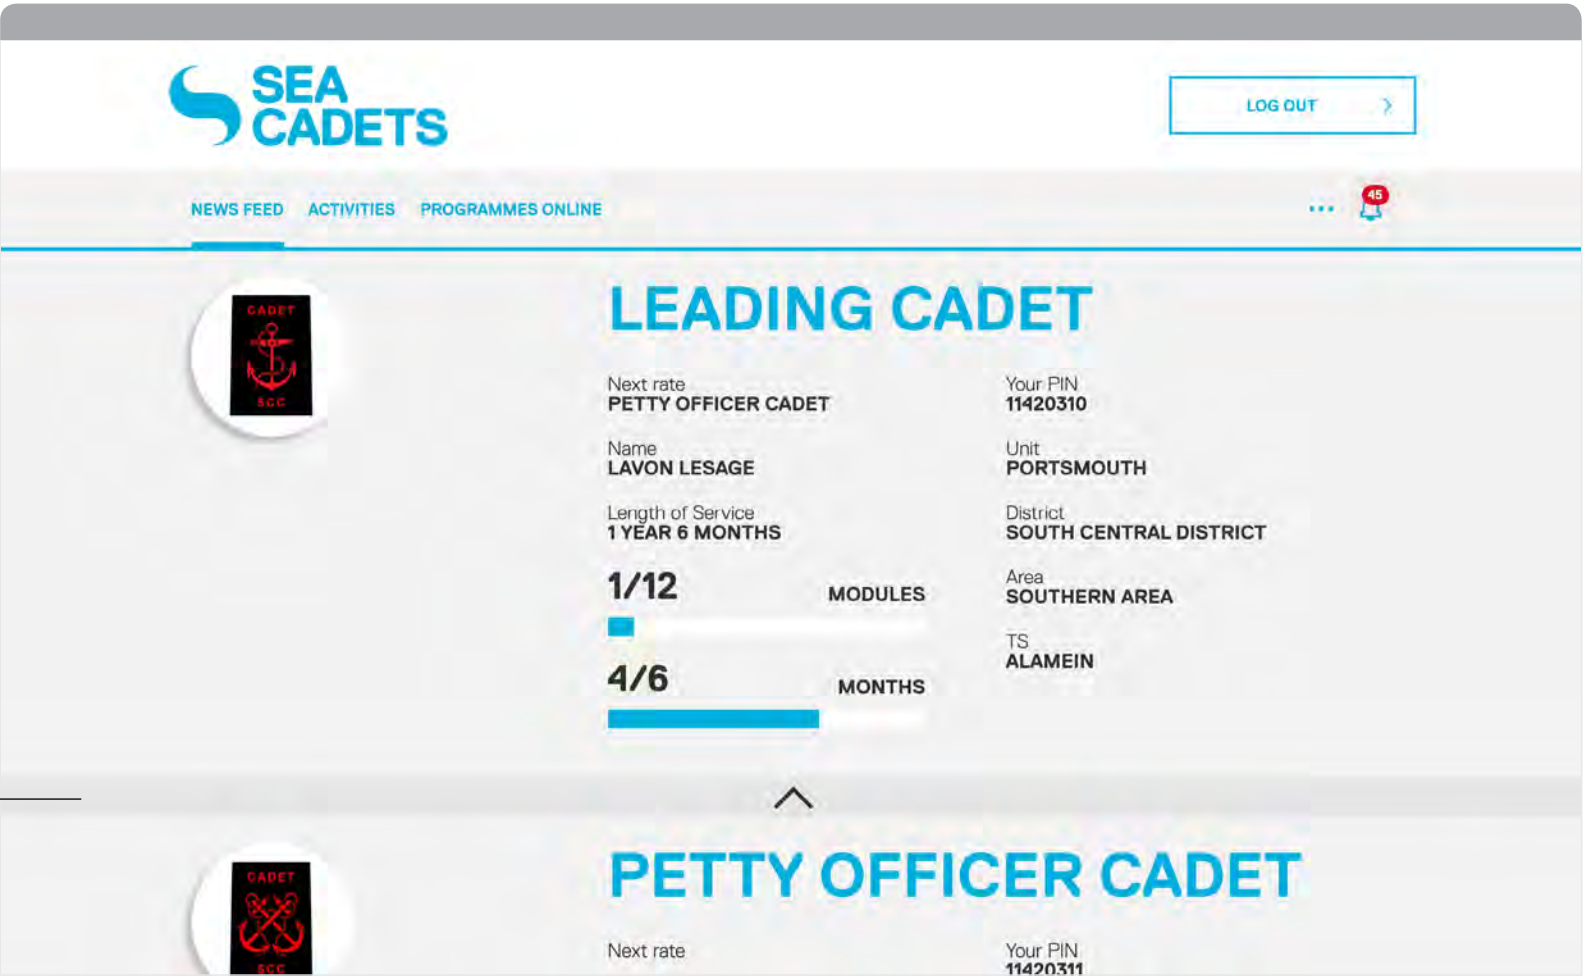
SEA CADETS

LOG OUT

NEWS FEED ACTIVITIES PROGRAMMES ONLINE

45

CADET
SCC

LEADING CADET

Next rate
PETTY OFFICER CADET

Your PIN
11420310

Name
LAVON LESAGE

Unit
PORTSMOUTH

Length of Service
1 YEAR 6 MONTHS

District
SOUTH CENTRAL DISTRICT

1/12 MODULES

Area
SOUTHERN AREA

TS
ALAMEIN

4/6 MONTHS

CADET
SCC

PETTY OFFICER CADET

Next rate

Your PIN
11420311